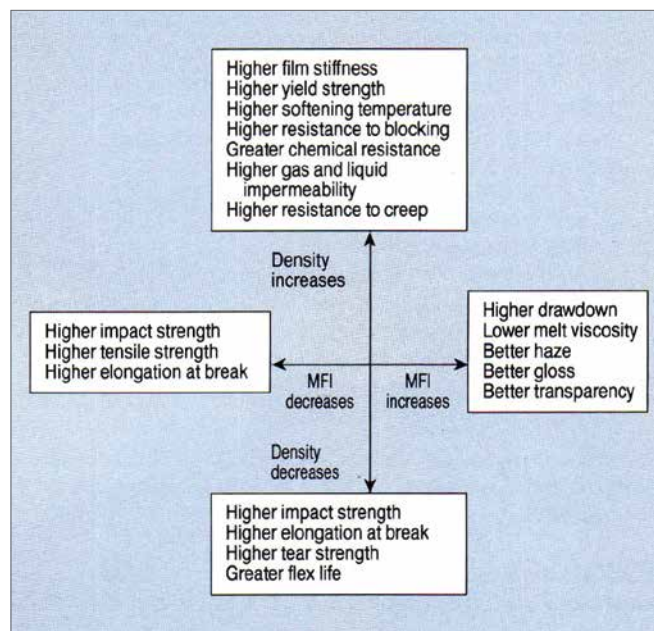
Higher film stiffness
Higher yield strength
Higher softening temperature
Higher resistance to blocking
Greater chemical resistance
Higher gas and liquid impermeability
Higher resistance to creep

Density increases

Higher impact strength
Higher tensile strength
Higher elongation at break

MFI decreases

MFI increases

Higher drawdown
Lower melt viscosity
Better haze
Better gloss
Better transparency

Density decreases

Higher impact strength
Higher elongation at break
Higher tear strength
Greater flex life